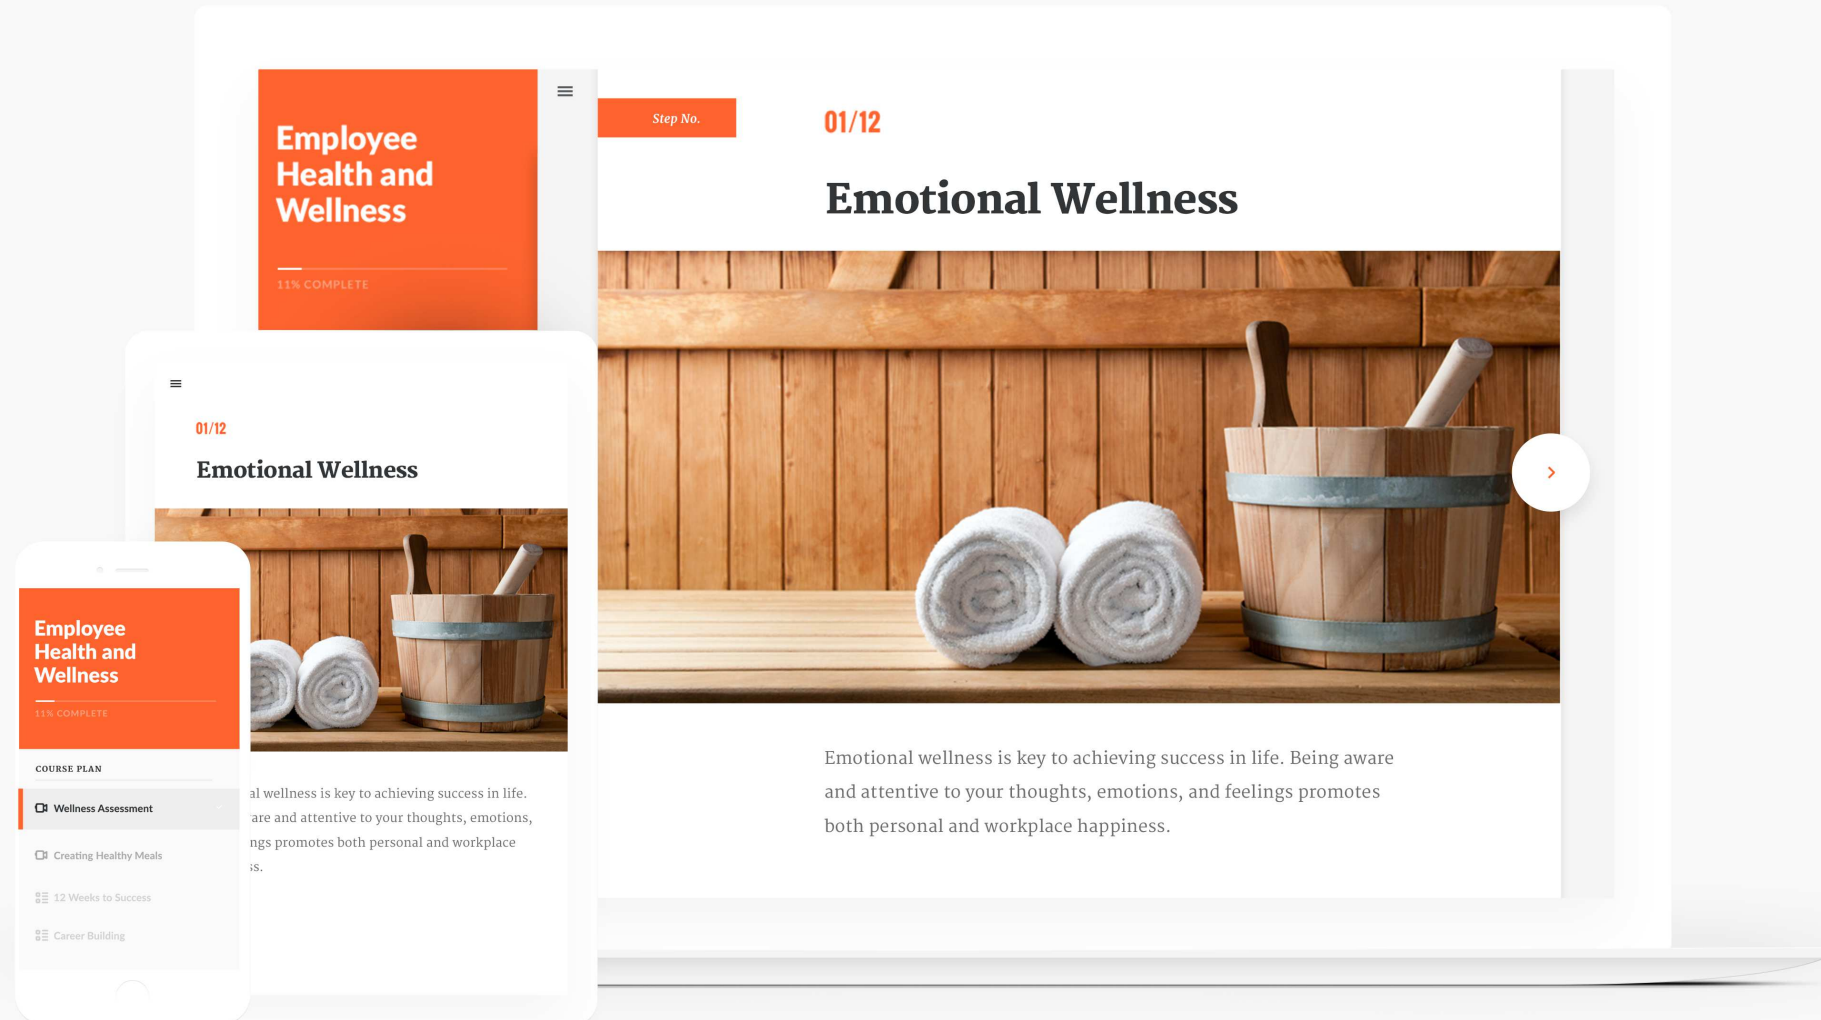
Employee Health and Wellness

11% COMPLETE

Step No.

01/12

Emotional Wellness

Emotional wellness is key to achieving success in life. Being aware and attentive to your thoughts, emotions, and feelings promotes both personal and workplace happiness.

01/12

Emotional Wellness

al wellness is key to achieving success in life. are and attentive to your thoughts, emotions, ngs promotes both personal and workplace s.

Employee Health and Wellness

11% COMPLETE

COURSE PLAN

Wellness Assessment

Creating Healthy Meals

12 Weeks to Success

Career Building